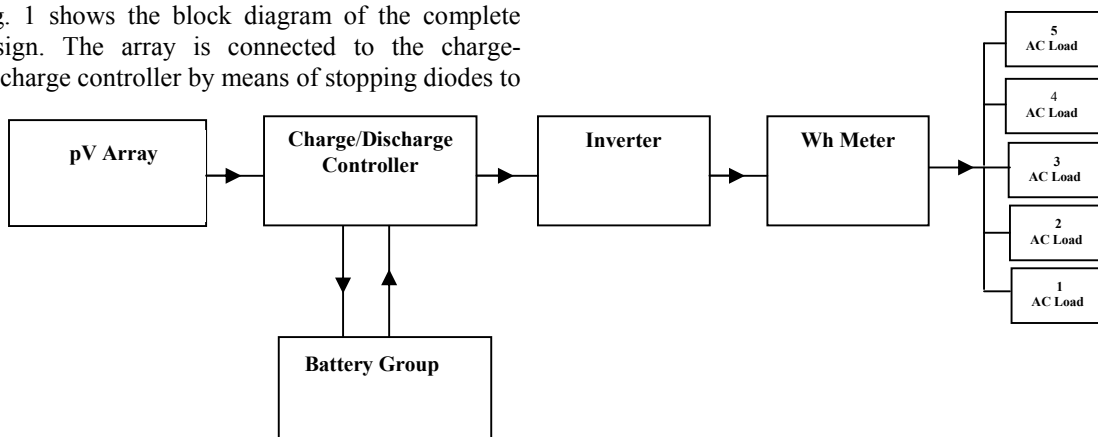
g. 1 shows the block diagram of the complete sign. The array is connected to the charge-charge controller by means of stopping diodes to

pV Array

Charge/Discharge Controller

Inverter

Wh Meter

Battery Group

5
AC Load

4
AC Load

3
AC Load

2
AC Load

1
AC Load